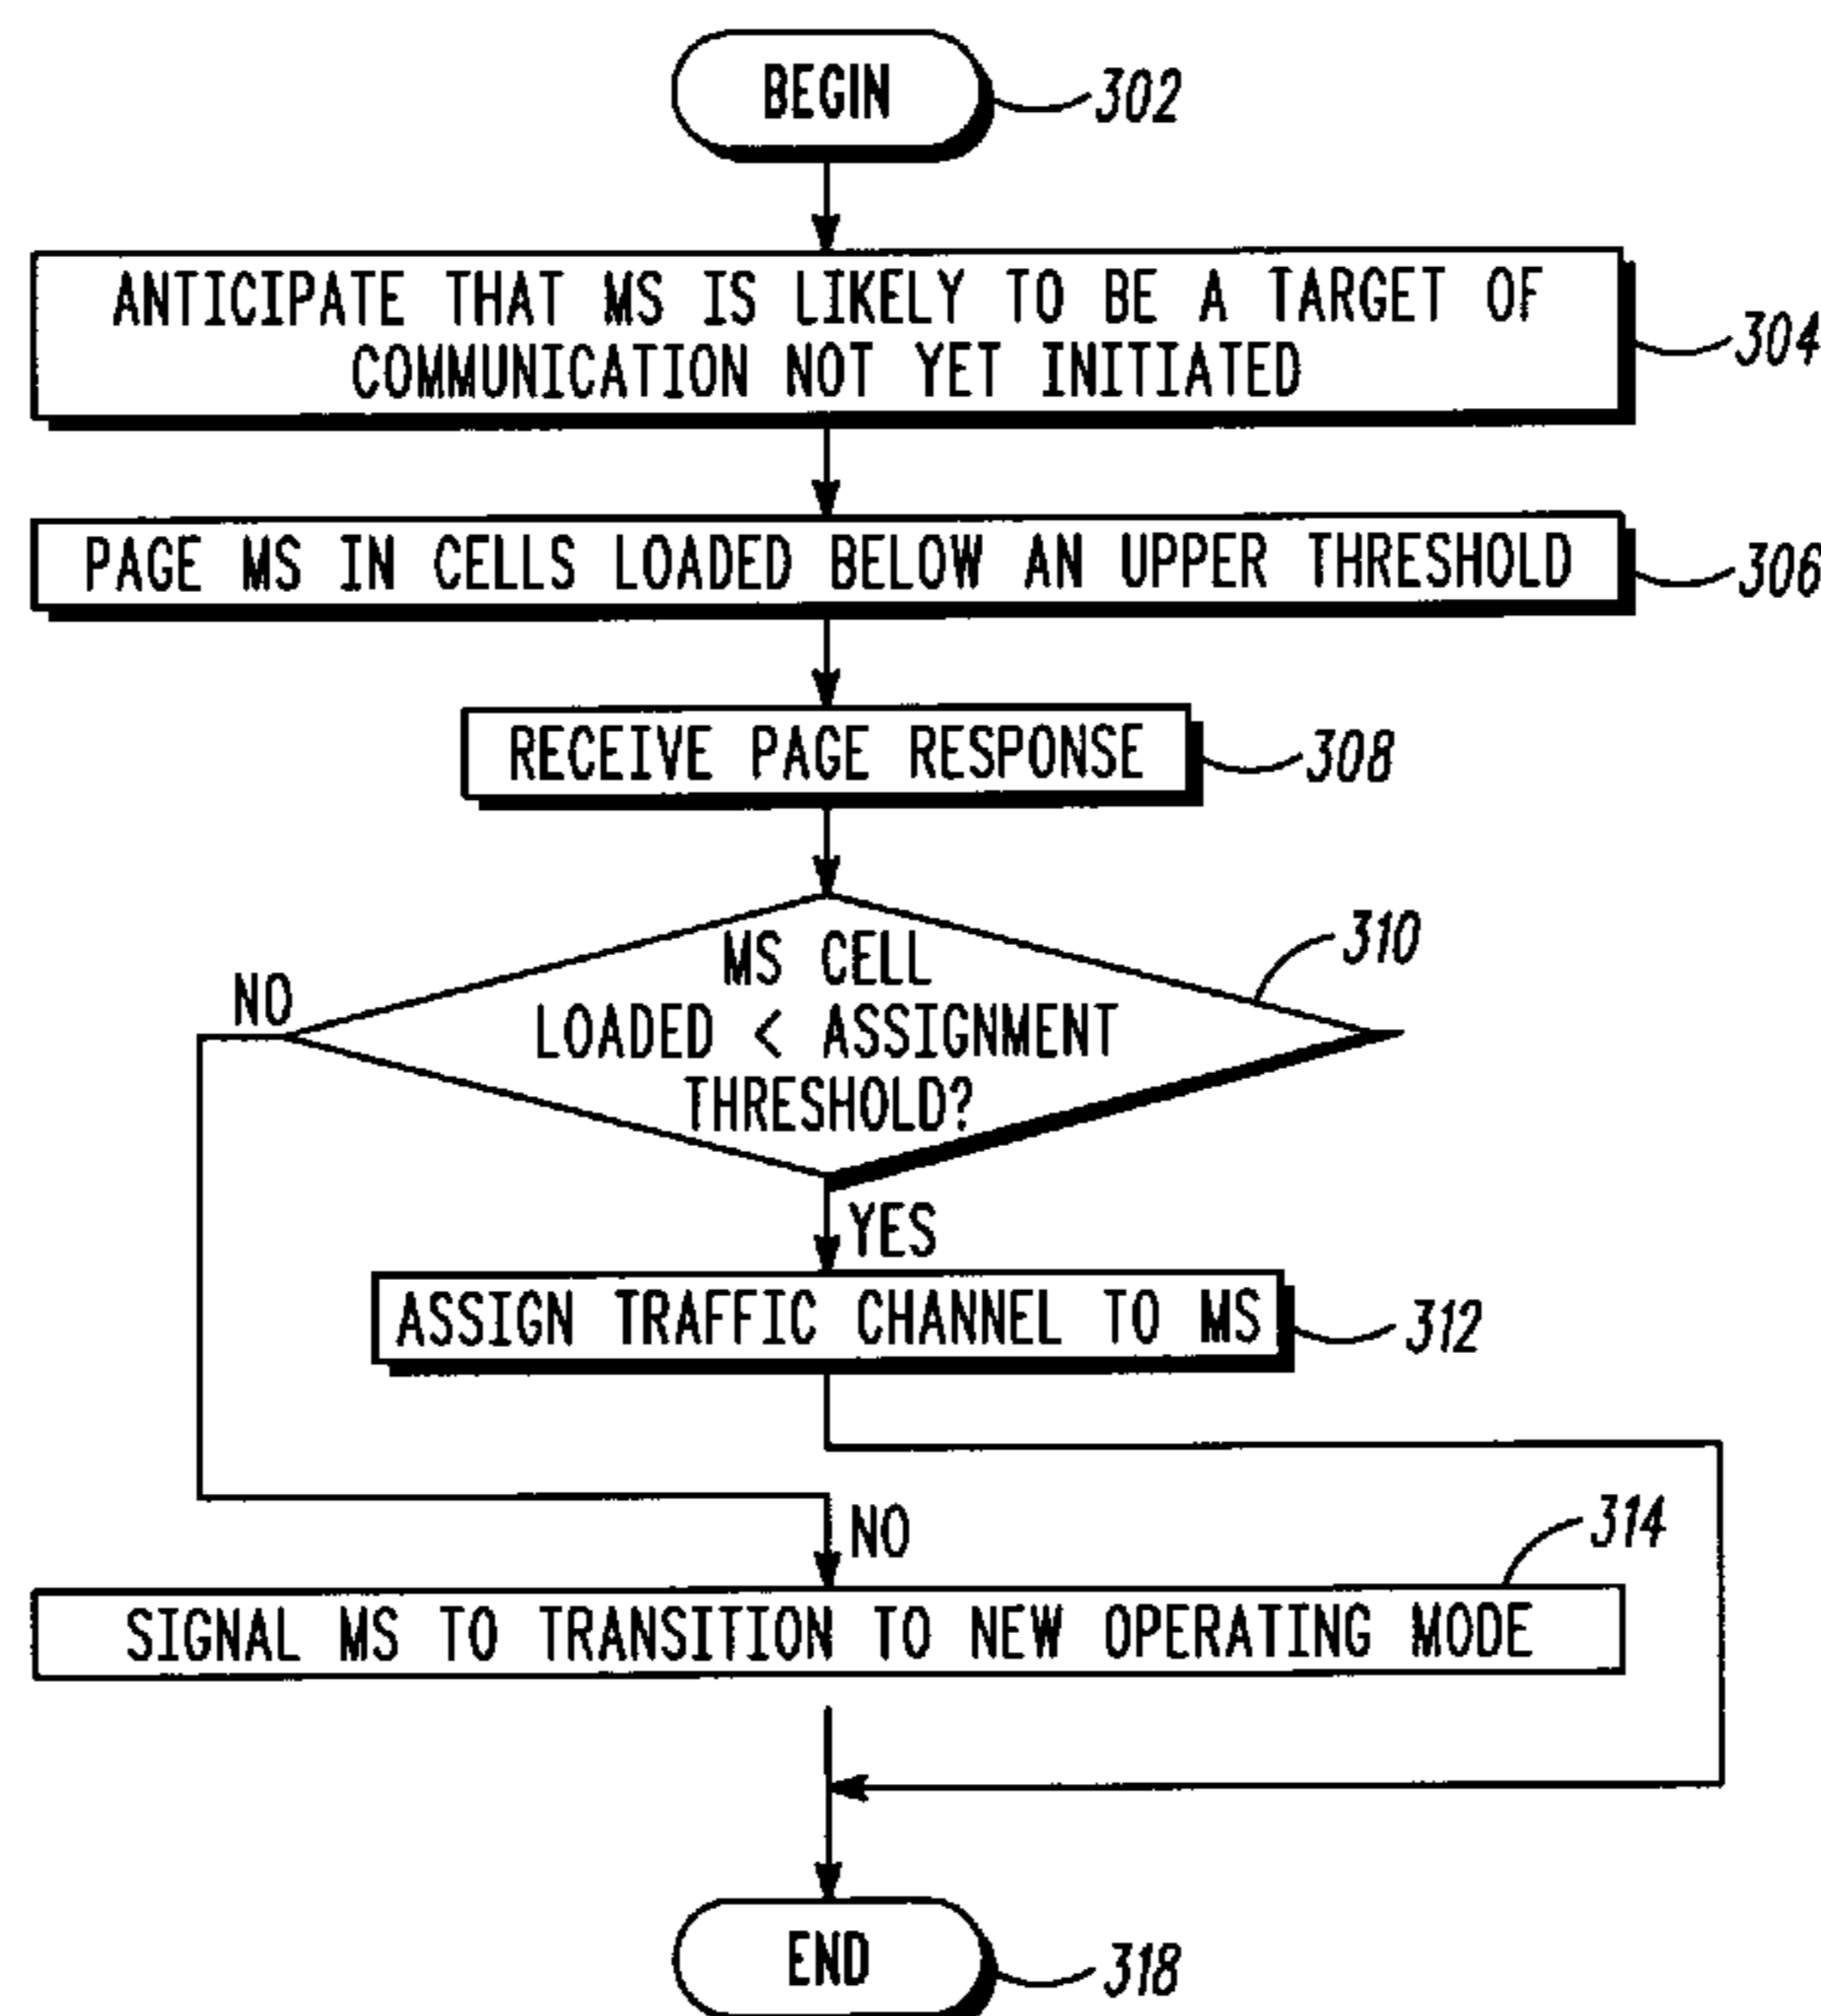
BEGIN
302

ANTICIPATE THAT MS IS LIKELY TO BE A TARGET OF COMMUNICATION NOT YET INITIATED
304

PAGE MS IN CELLS LOADED BELOW AN UPPER THRESHOLD
306

RECEIVE PAGE RESPONSE
308

MS CELL LOADED < ASSIGNMENT THRESHOLD?
310

NO

YES

ASSIGN TRAFFIC CHANNEL TO MS
312

NO

314

SIGNAL MS TO TRANSITION TO NEW OPERATING MODE

END
318